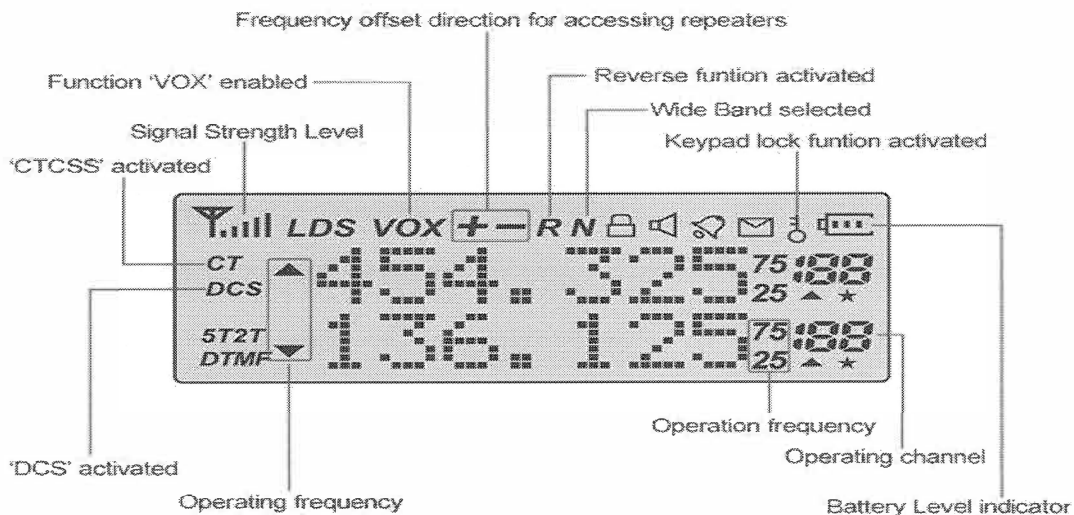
Frequency offset direction for accessing repeaters

Function 'VOX' enabled

Reverse funtion activated

Wide Band selected

Signal Strength Level

Keypad lock funtion activated

'CTCSS' activated

LDS VOX + − R N

CT

DCS

5T2T

DTMF

454.325 75 25 88

136.125 75 25 88

Operation frequency

'DCS' activated

Operating channel

Operating frequency

Battery Level indicator